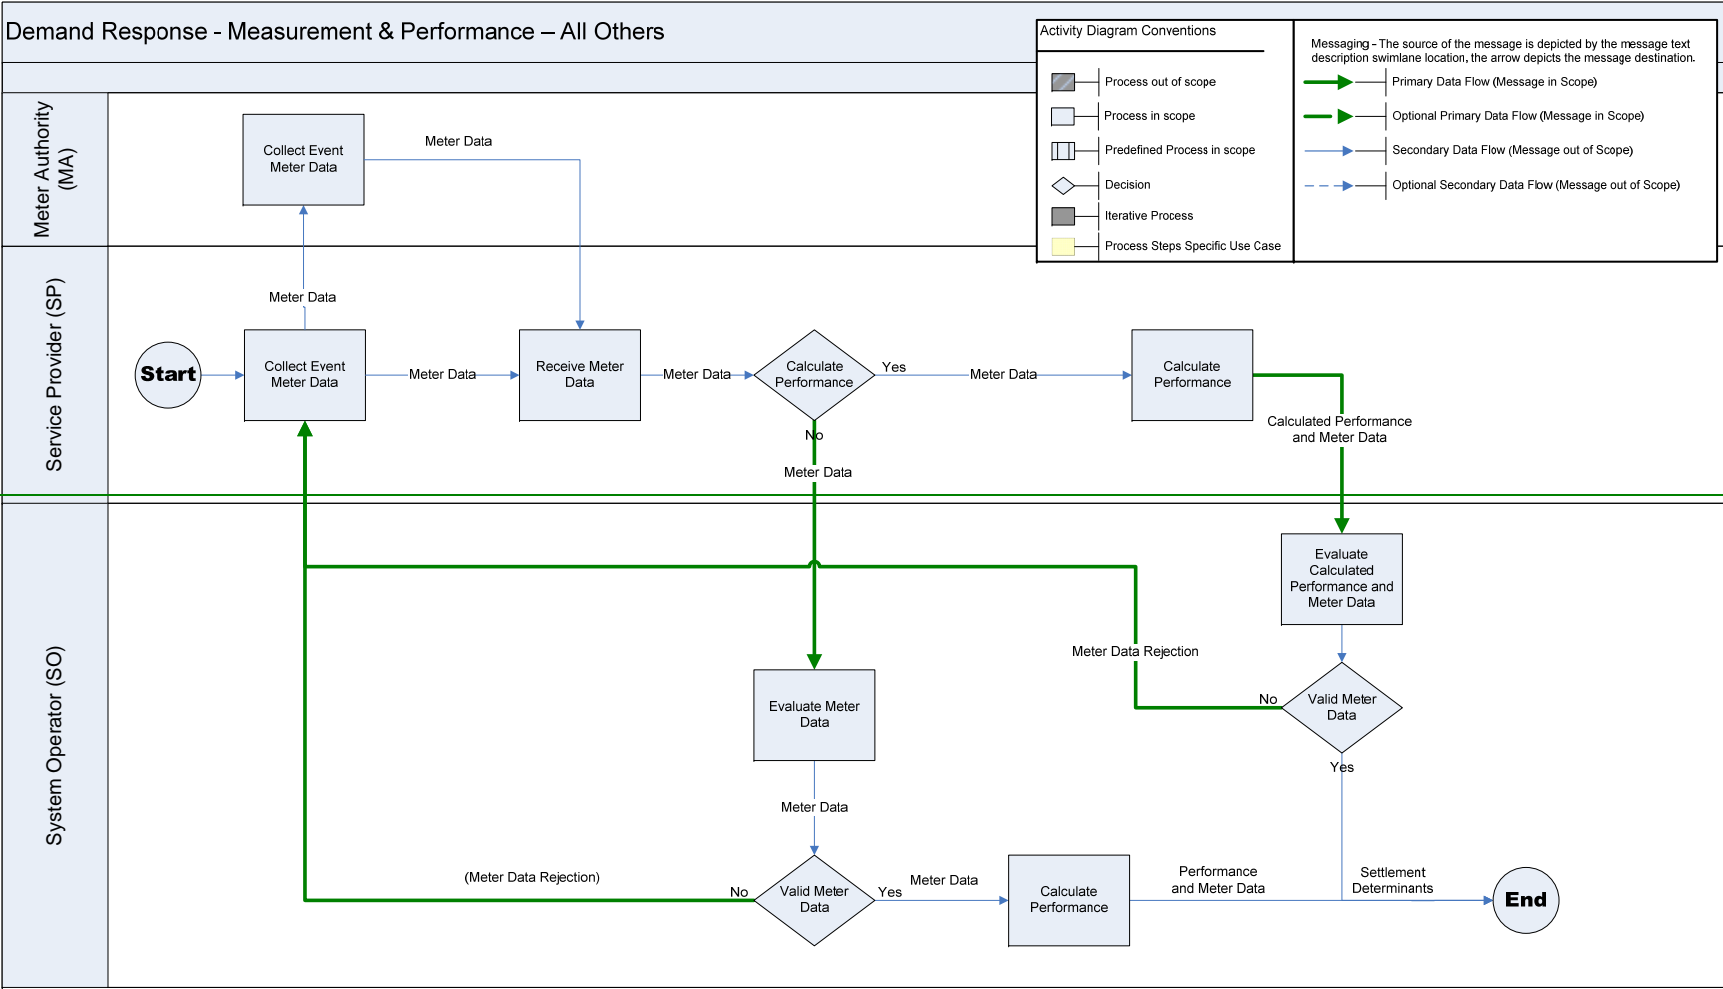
Demand Response - Measurement & Performance – All Others

Activity Diagram Conventions

Process out of scope

Process in scope

Predefined Process in scope

Decision

Iterative Process

Process Steps Specific Use Case

Messaging - The source of the message is depicted by the message text description swimlane location, the arrow depicts the message destination.

Primary Data Flow (Message in Scope)

Optional Primary Data Flow (Message in Scope)

Secondary Data Flow (Message out of Scope)

Optional Secondary Data Flow (Message out of Scope)

Meter Authority (MA)

Service Provider (SP)

System Operator (SO)

Collect Event Meter Data

Meter Data

Meter Data

Start

Collect Event Meter Data

Meter Data

Receive Meter Data

Meter Data

Calculate Performance

Yes

Meter Data

Calculate Performance

No

Meter Data

Calculated Performance and Meter Data

Evaluate Calculated Performance and Meter Data

Meter Data Rejection

No

Valid Meter Data

Yes

Evaluate Meter Data

Meter Data

(Meter Data Rejection)

No

Valid Meter Data

Yes

Meter Data

Calculate Performance

Performance and Meter Data

Settlement Determinants

End